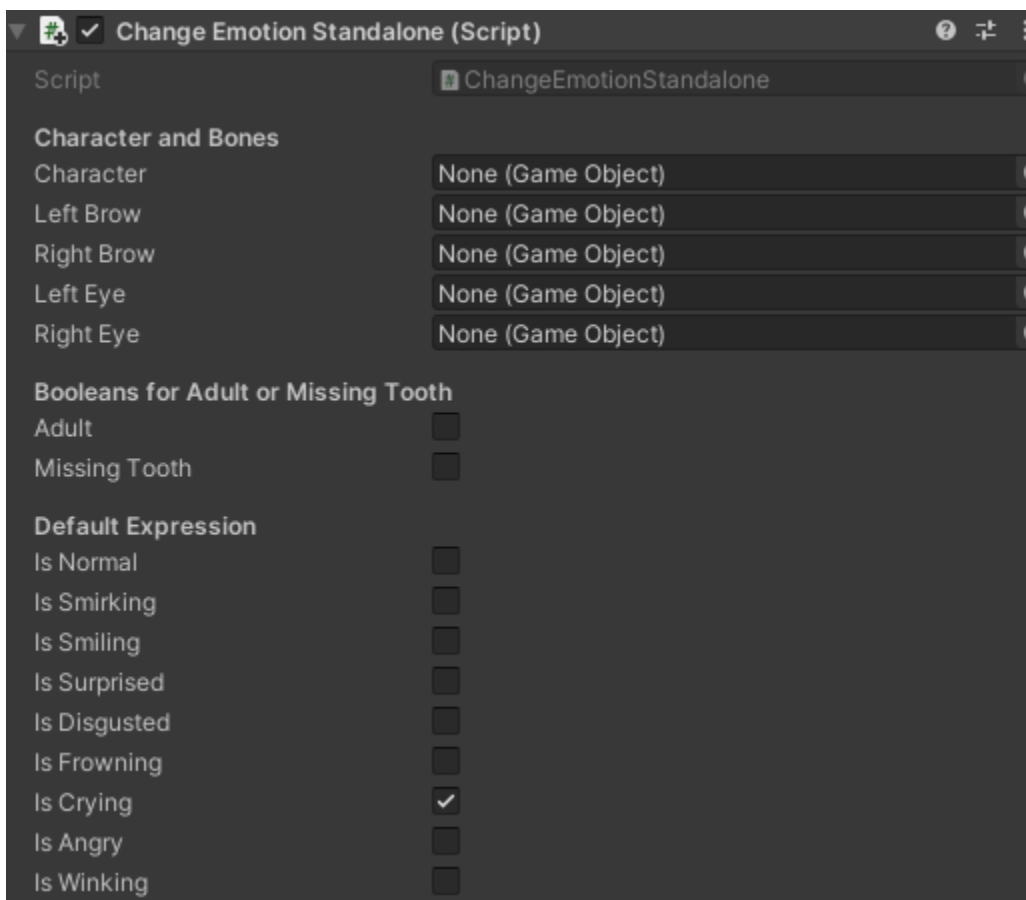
Change Emotion Standalone (Script)

| Script | ChangeEmotionStandalone |
|---|---|

Character and Bones

| Character | None (Game Object) |
|---|---|
| Left Brow | None (Game Object) |
| Right Brow | None (Game Object) |
| Left Eye | None (Game Object) |
| Right Eye | None (Game Object) |

Booleans for Adult or Missing Tooth

Adult

Missing Tooth

Default Expression

Is Normal

Is Smirking

Is Smiling

Is Surprised

Is Disgusted

Is Frowning

Is Crying ✓

Is Angry

Is Winking